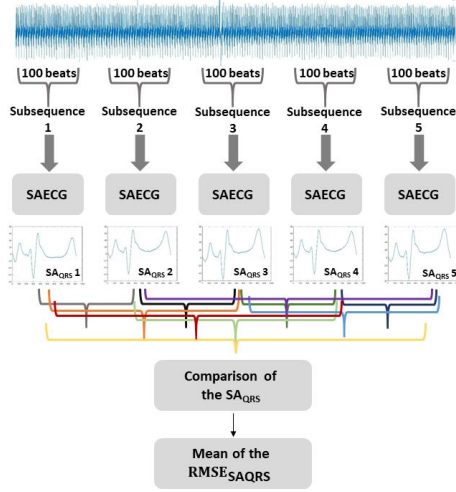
100 beats
100 beats
100 beats
100 beats
100 beats

Subsequence 1
Subsequence 2
Subsequence 3
Subsequence 4
Subsequence 5

SAECG
SAECG
SAECG
SAECG
SAECG

$SA_{QRS}$ 1
$SA_{QRS}$ 2
$SA_{QRS}$ 3
$SA_{QRS}$ 4
$SA_{QRS}$ 5

Comparison of the $SA_{QRS}$

Mean of the $RMSE_{SAQRS}$